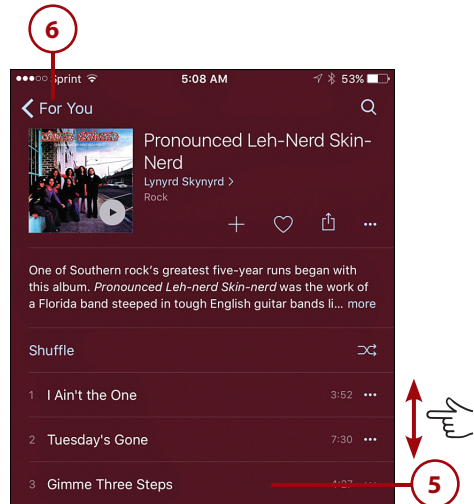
6

●●●○○ Sprint

5:08 AM

53%

< For You

Pronounced Leh-Nerd Skin-Nerd

Lynyrd Skynyrd >

Rock

One of Southern rock's greatest five-year runs began with this album. *Pronounced Leh-nerd Skin-nerd* was the work of a Florida band steeped in tough English guitar bands li... more

Shuffle

1 I Ain't the One 3:52

2 Tuesday's Gone 7:30

3 Gimme Three Steps 4:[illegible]

5